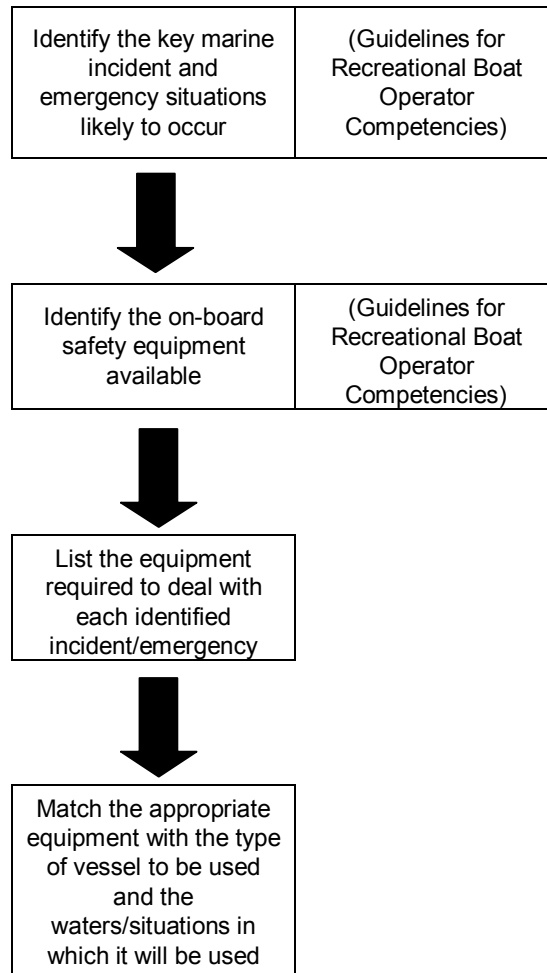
Identify the key marine incident and emergency situations likely to occur

(Guidelines for Recreational Boat Operator Competencies)

Identify the on-board safety equipment available

(Guidelines for Recreational Boat Operator Competencies)

List the equipment required to deal with each identified incident/emergency

Match the appropriate equipment with the type of vessel to be used and the waters/situations in which it will be used